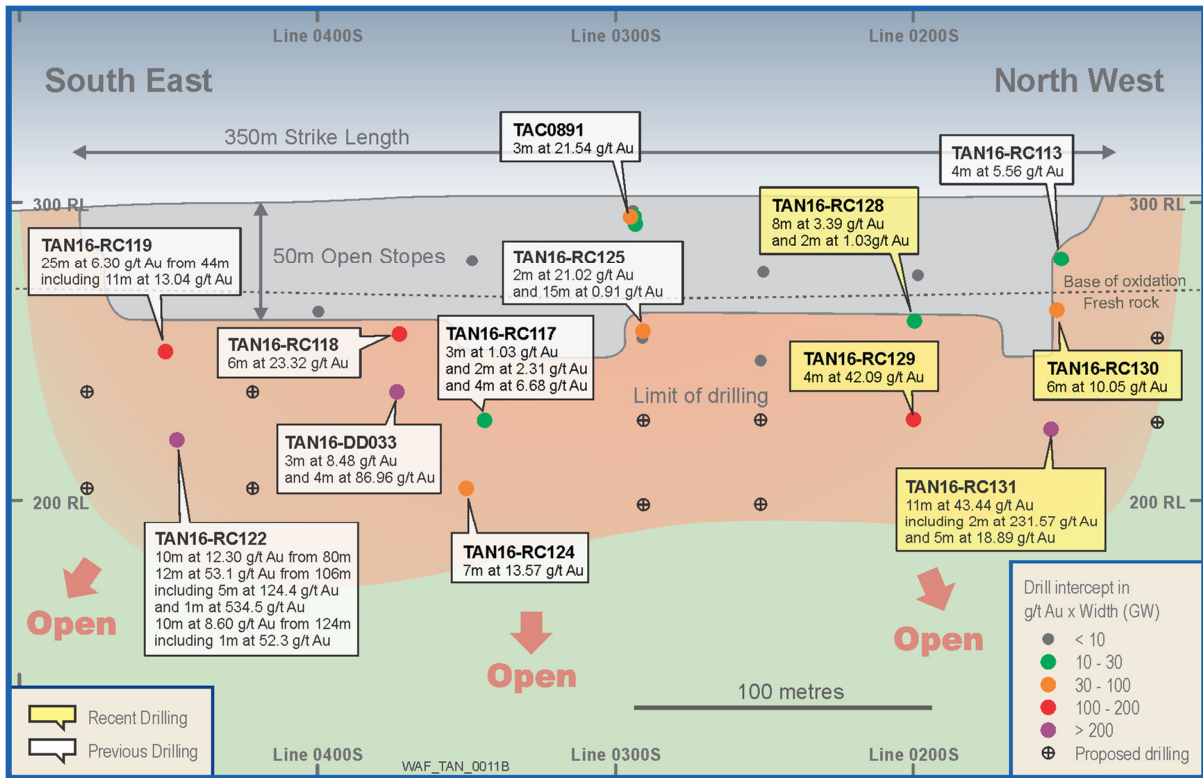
Line 0400S
Line 0300S
Line 0200S

South East
North West

350m Strike Length

TAC0891
3m at 21.54 g/t Au

TAN16-RC113
4m at 5.56 g/t Au

300 RL
300 RL

TAN16-RC128
8m at 3.39 g/t Au
and 2m at 1.03g/t Au

TAN16-RC119
25m at 6.30 g/t Au from 44m
including 11m at 13.04 g/t Au

50m Open Stopes

TAN16-RC125
2m at 21.02 g/t Au
and 15m at 0.91 g/t Au

Base of oxidation
Fresh rock

TAN16-RC118
6m at 23.32 g/t Au

TAN16-RC117
3m at 1.03 g/t Au
and 2m at 2.31 g/t Au
and 4m at 6.68 g/t Au

TAN16-RC129
4m at 42.09 g/t Au

TAN16-RC130
6m at 10.05 g/t Au

Limit of drilling

TAN16-DD033
3m at 8.48 g/t Au
and 4m at 86.96 g/t Au

200 RL
200 RL

TAN16-RC131
11m at 43.44 g/t Au
including 2m at 231.57 g/t Au
and 5m at 18.89 g/t Au

TAN16-RC122
10m at 12.30 g/t Au from 80m
12m at 53.1 g/t Au from 106m
including 5m at 124.4 g/t Au
and 1m at 534.5 g/t Au
10m at 8.60 g/t Au from 124m
including 1m at 52.3 g/t Au

TAN16-RC124
7m at 13.57 g/t Au

Open
Open
Open

Drill intercept in
g/t Au x Width (GW)
< 10
10 - 30
30 - 100
100 - 200
> 200
Proposed drilling

100 metres

Recent Drilling
Previous Drilling

Line 0400S
WAF_TAN_0011B
Line 0300S
Line 0200S